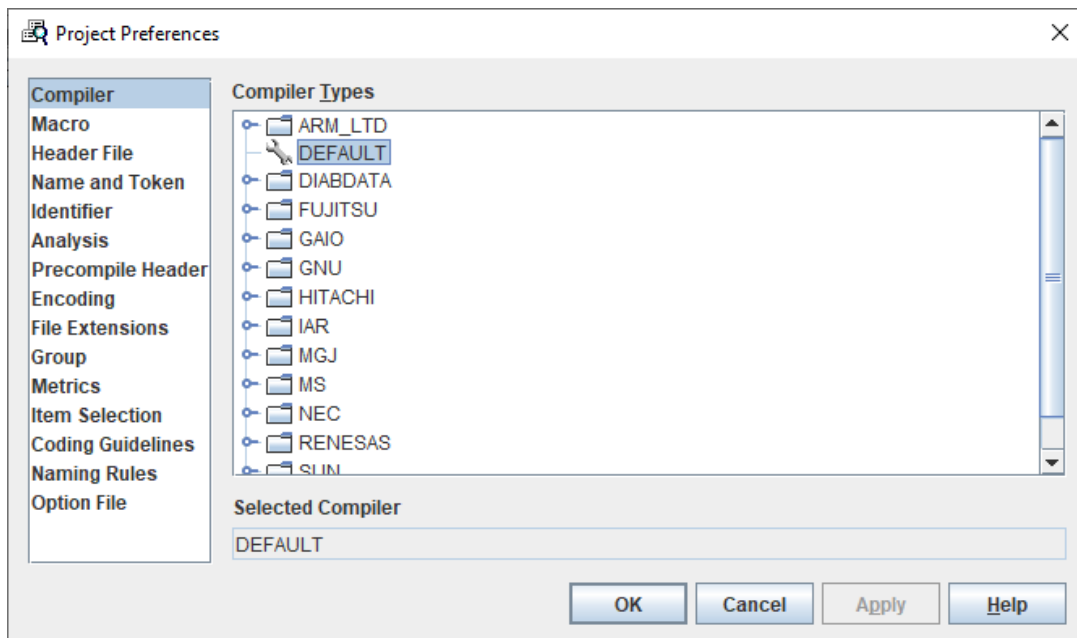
Project Preferences

Compiler
Macro
Header File
Name and Token
Identifier
Analysis
Precompile Header
Encoding
File Extensions
Group
Metrics
Item Selection
Coding Guidelines
Naming Rules
Option File

Compiler Types

ARM_LTD
DEFAULT
DIABDATA
FUJITSU
GAIO
GNU
HITACHI
IAR
MGJ
MS
NEC
RENESAS
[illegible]

Selected Compiler

DEFAULT

OK
Cancel
Apply
Help